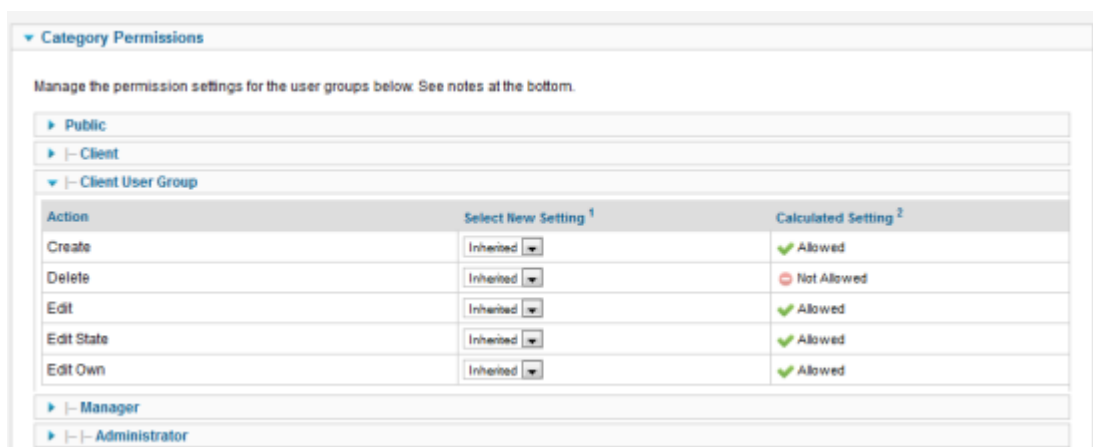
Category Permissions

Manage the permission settings for the user groups below. See notes at the bottom.

Public

|– Client

|– Client User Group

| Action | Select New Setting $^1$ | Calculated Setting $^2$ |
|---|---|---|
| Create | Inherited | Allowed |
| Delete | Inherited | Not Allowed |
| Edit | Inherited | Allowed |
| Edit State | Inherited | Allowed |
| Edit Own | Inherited | Allowed |

|– Manager

|– |– Administrator